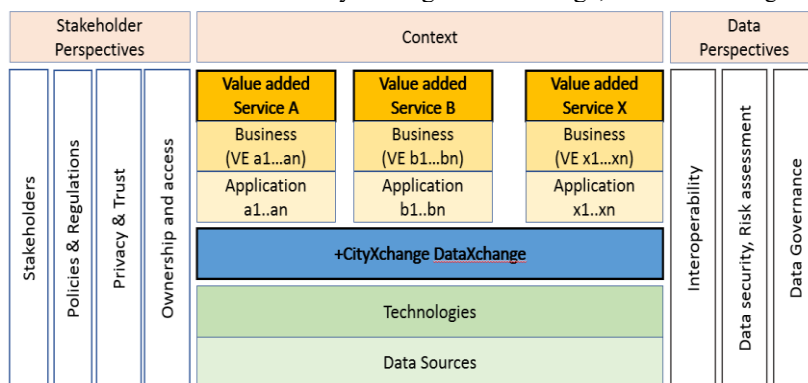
Stakeholder Perspectives

Context

Data Perspectives

Stakeholders

Policies & Regulations

Privacy & Trust

Ownership and access

Value added Service A

Business (VE a1…an)

Application a1..an

Value added Service B

Business (VE b1…bn)

Application b1..bn

Value added Service X

Business (VE x1…xn)

Application x1..xn

+CityXchange DataXchange

Technologies

Data Sources

Interoperability

Data security, Risk assessment

Data Governance